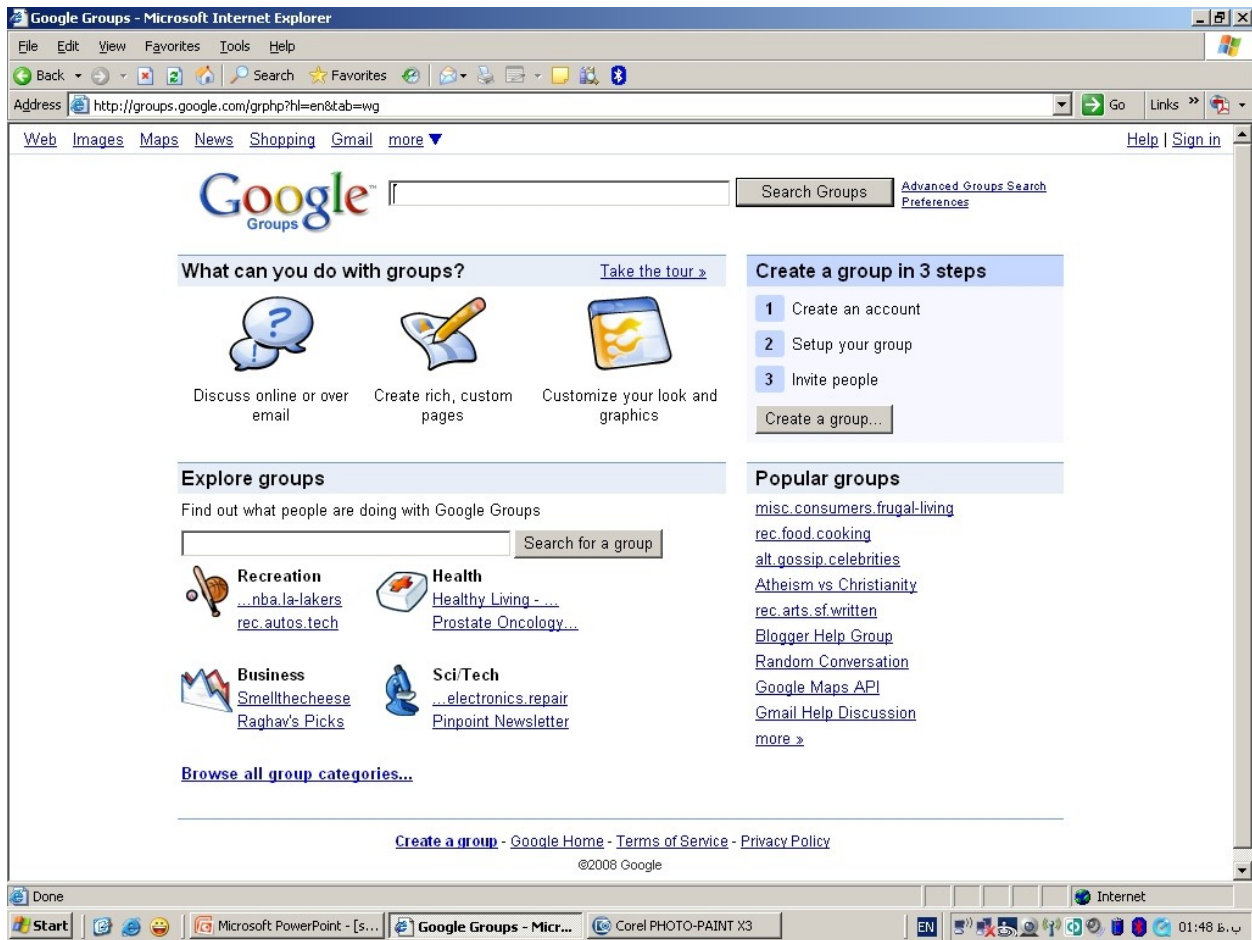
Google Groups - Microsoft Internet Explorer

File Edit View Favorites Tools Help

Back Search Favorites

Address http://groups.google.com/grphp?hl=en&tab=wg Go Links »

Web Images Maps News Shopping Gmail more ▼ Help | Sign in

Google Groups

Search Groups Advanced Groups Search Preferences

What can you do with groups? Take the tour »

Discuss online or over email

Create rich, custom pages

Customize your look and graphics

Create a group in 3 steps

1 Create an account

2 Setup your group

3 Invite people

Create a group...

Explore groups

Find out what people are doing with Google Groups

Search for a group

Recreation
...nba.la-lakers
rec.autos.tech

Health
Healthy Living - ...
Prostate Oncology...

Business
Smellthecheese
Raghav's Picks

Sci/Tech
...electronics.repair
Pinpoint Newsletter

Browse all group categories...

Popular groups

misc.consumers.frugal-living
rec.food.cooking
alt.gossip.celebrities
Atheism vs Christianity
rec.arts.sf.written
Blogger Help Group
Random Conversation
Google Maps API
Gmail Help Discussion
more »

Create a group - Google Home - Terms of Service - Privacy Policy

©2008 Google

Done Internet

Start Microsoft PowerPoint - [s... Google Groups - Micr... Corel PHOTO-PAINT X3 EN 01:48 ب.ظ